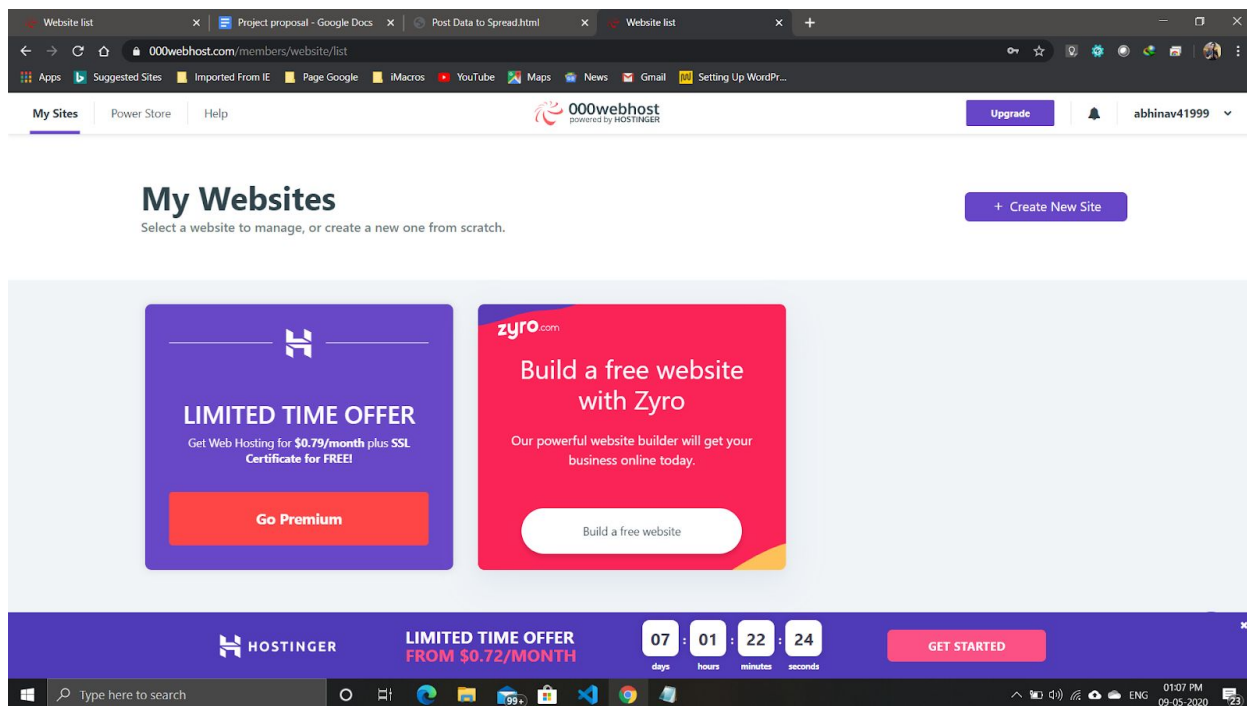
Website list ×
Project proposal - Google Docs ×
Post Data to Spread.html ×
Website list ×
+

000webhost.com/members/website/list

Apps Suggested Sites Imported From IE Page Google iMacros YouTube Maps News Gmail Setting Up WordPr...

My Sites Power Store Help

000webhost
powered by HOSTINGER

Upgrade

abhinav41999

My Websites
Select a website to manage, or create a new one from scratch.

+ Create New Site

LIMITED TIME OFFER
Get Web Hosting for **$0.79/month** plus **SSL Certificate for FREE!**

Go Premium

zyro.com

Build a free website with Zyro

Our powerful website builder will get your business online today.

Build a free website

HOSTINGER

LIMITED TIME OFFER
FROM $0.72/MONTH

| 07 | 01 | 22 | 24 |
|---|---|---|---|
| days | hours | minutes | seconds |

GET STARTED

Type here to search

99+

ENG 01:07 PM 09-05-2020 23